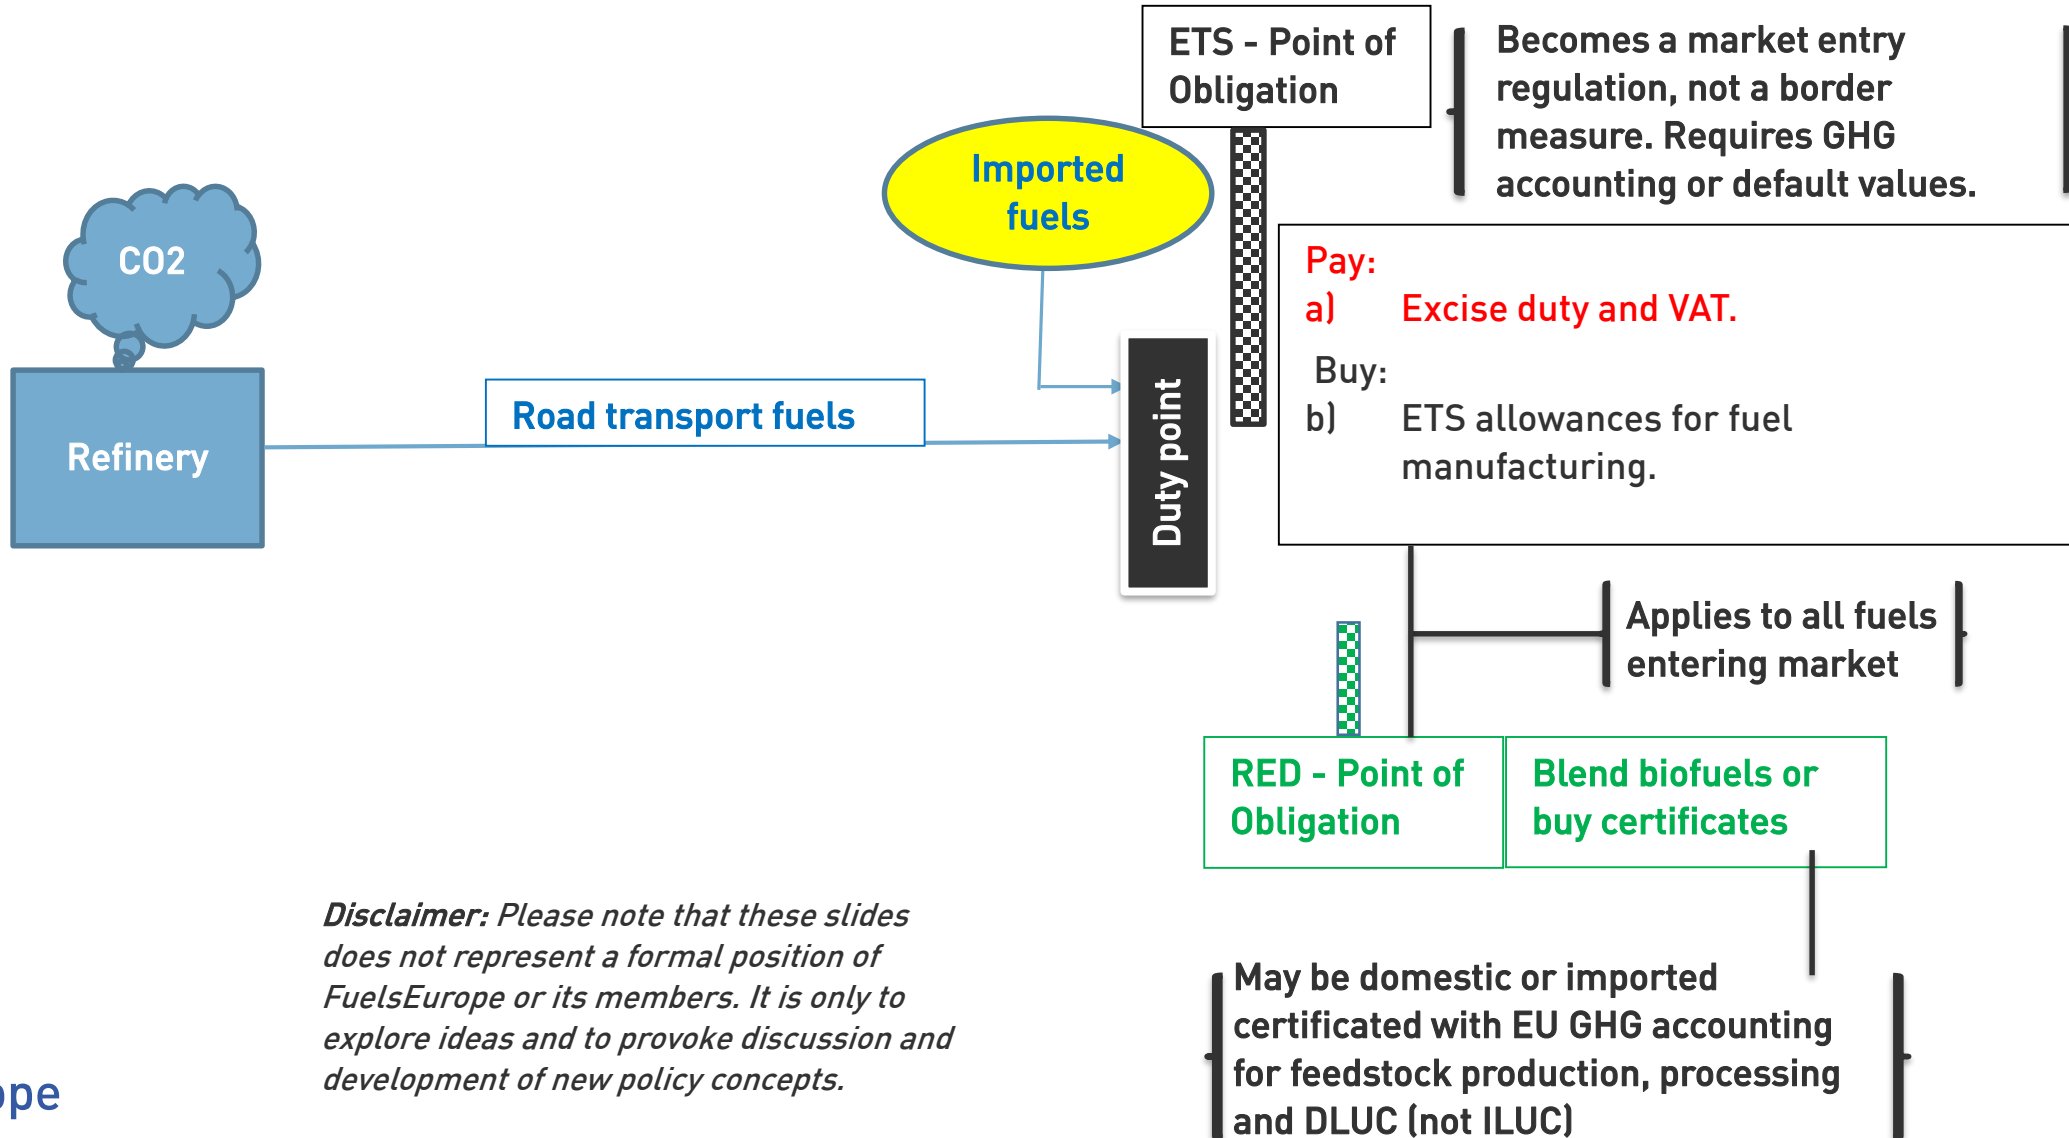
ETS - Point of Obligation

Becomes a market entry regulation, not a border measure. Requires GHG accounting or default values.

Imported fuels

CO2

Refinery

Road transport fuels

Duty point

Pay:
a) Excise duty and VAT.
Buy:
b) ETS allowances for fuel manufacturing.

Applies to all fuels entering market

RED - Point of Obligation

Blend biofuels or buy certificates

Disclaimer: Please note that these slides does not represent a formal position of FuelsEurope or its members. It is only to explore ideas and to provoke discussion and development of new policy concepts.

May be domestic or imported certificated with EU GHG accounting for feedstock production, processing and DLUC (not ILUC)

ope